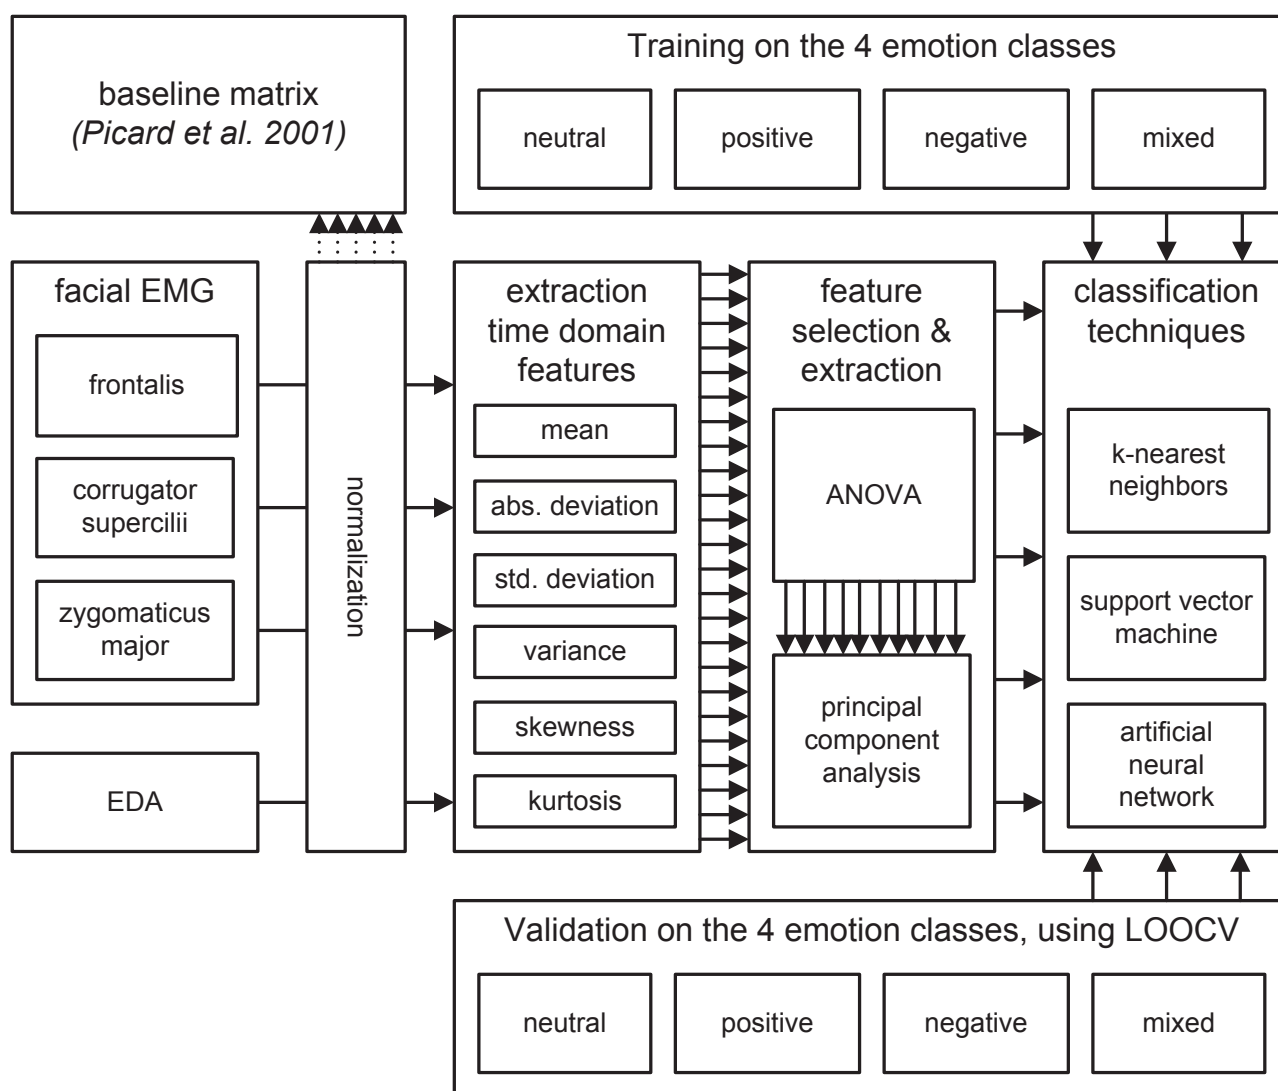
baseline matrix
*(Picard et al. 2001)*

Training on the 4 emotion classes

neutral

positive

negative

mixed

facial EMG

frontalis

corrugator supercilii

zygomaticus major

EDA

normalization

extraction time domain features

mean

abs. deviation

std. deviation

variance

skewness

kurtosis

feature selection & extraction

ANOVA

principal component analysis

classification techniques

k-nearest neighbors

support vector machine

artificial neural network

Validation on the 4 emotion classes, using LOOCV

neutral

positive

negative

mixed